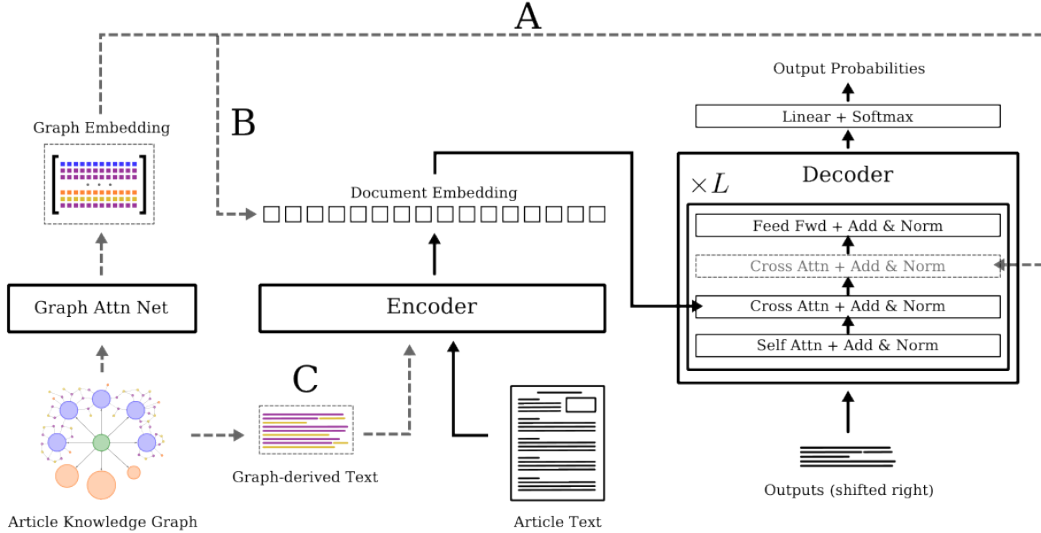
A

Output Probabilities

Linear + Softmax

Graph Embedding

B

Decoder

$\times L$

Document Embedding

Feed Fwd + Add & Norm

Cross Attn + Add & Norm

Graph Attn Net

Encoder

Cross Attn + Add & Norm

Self Attn + Add & Norm

C

Graph-derived Text

Outputs (shifted right)

Article Knowledge Graph

Article Text